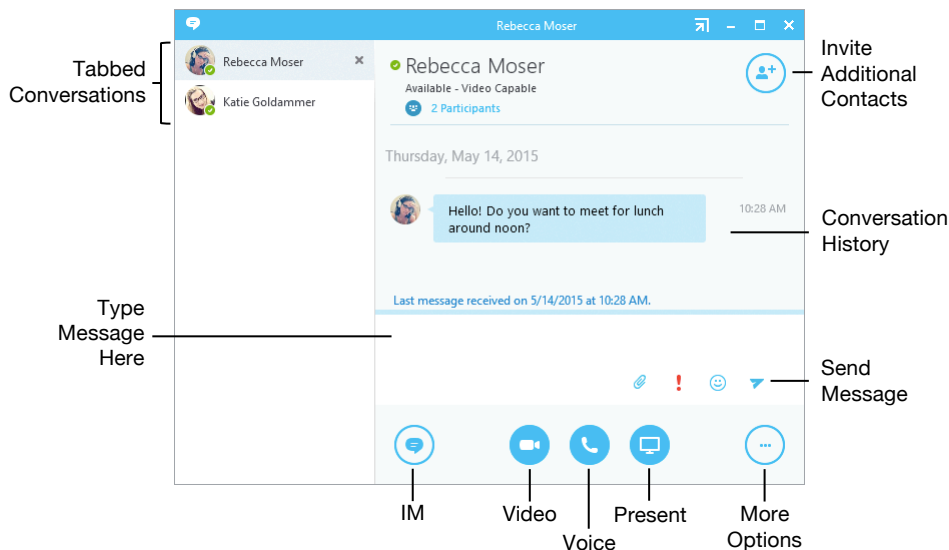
Rebecca Moser

Tabbed Conversations

Rebecca Moser

Katie Goldammer

Rebecca Moser

Available - Video Capable

2 Participants

Invite Additional Contacts

Thursday, May 14, 2015

Hello! Do you want to meet for lunch around noon?

10:28 AM

Conversation History

Last message received on 5/14/2015 at 10:28 AM.

Type Message Here

Send Message

IM

Video

Voice

Present

More Options